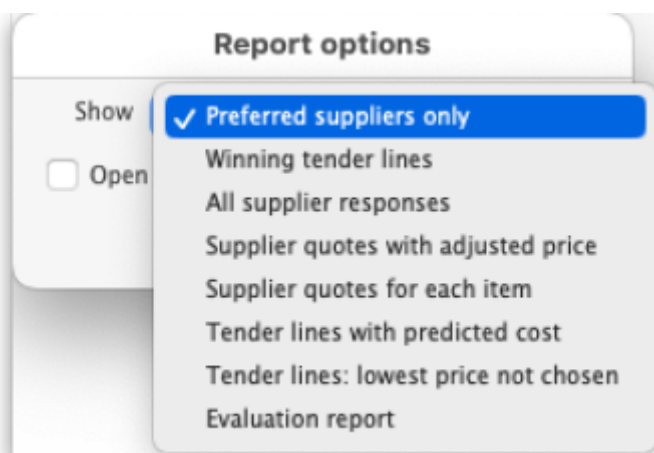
Report options

Show

Open

✓ Preferred suppliers only
Winning tender lines
All supplier responses
Supplier quotes with adjusted price
Supplier quotes for each item
Tender lines with predicted cost
Tender lines: lowest price not chosen
Evaluation report